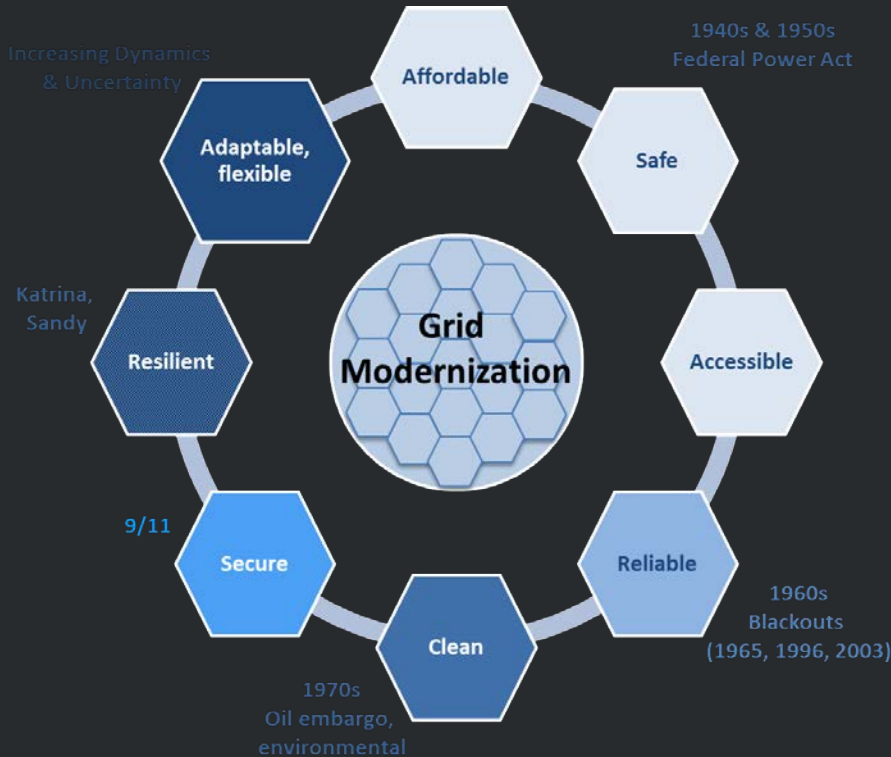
Increasing Dynamics & Uncertainty

Affordable

1940s & 1950s Federal Power Act

Adaptable, flexible

Safe

Katrina, Sandy

Resilient

Grid Modernization

Accessible

9/11

Secure

Reliable

1960s Blackouts (1965, 1996, 2003)

Clean

1970s Oil embargo, environmental